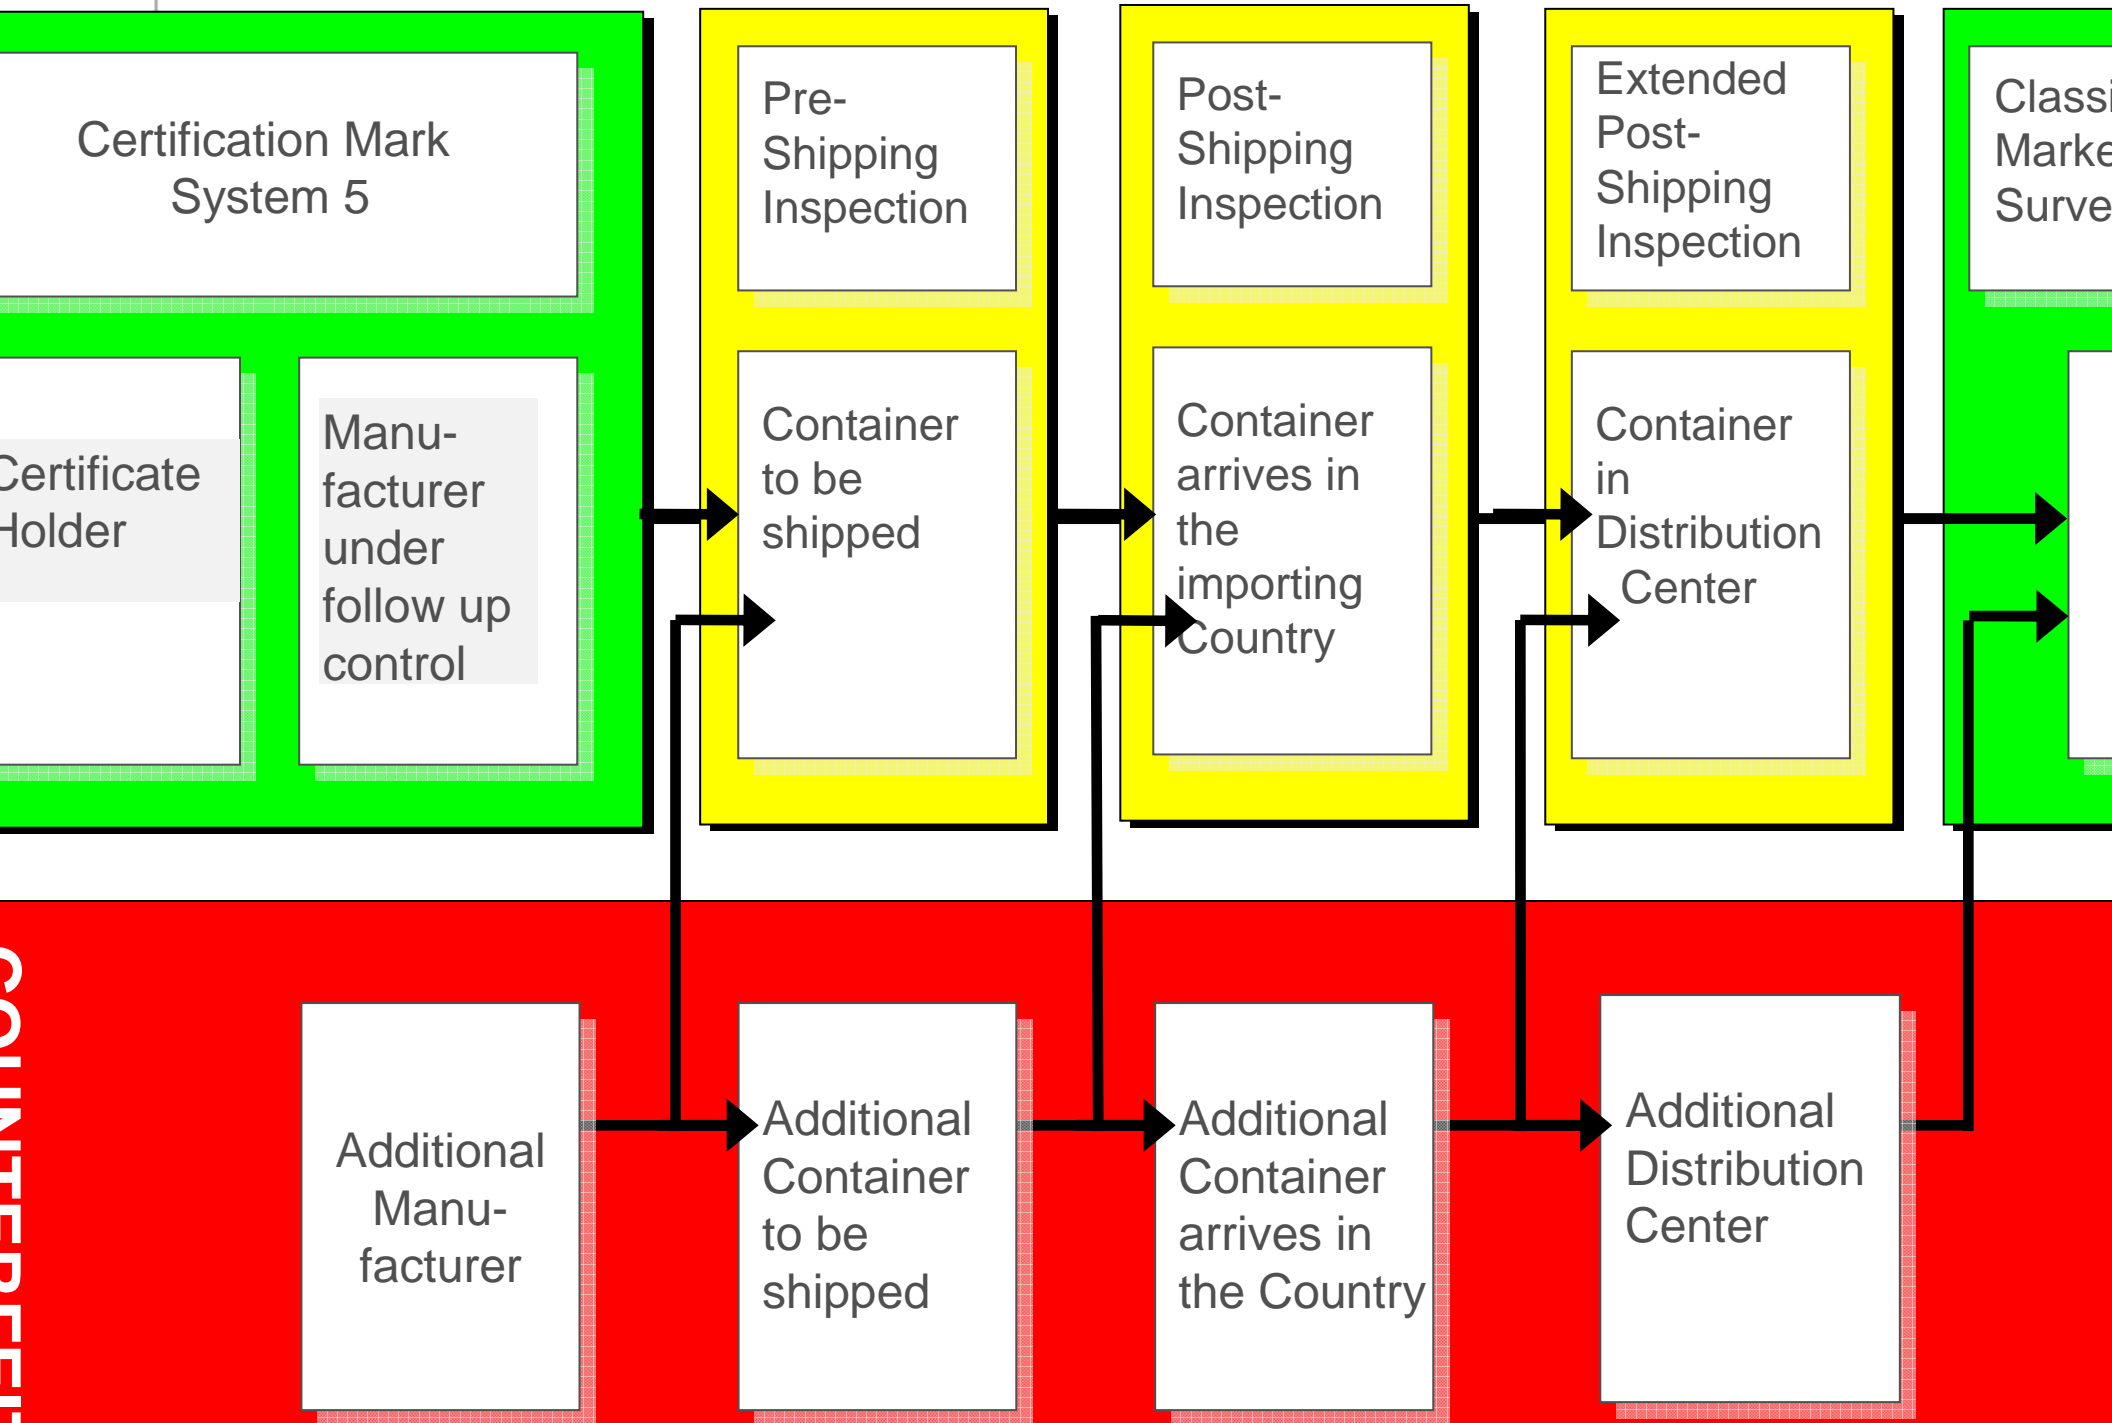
Certification Mark System 5

Certificate Holder

Manufacturer under follow up control

Pre-Shipping Inspection

Container to be shipped

Post-Shipping Inspection

Container arrives in the importing Country

Extended Post-Shipping Inspection

Container in Distribution Center

Classi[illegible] Marke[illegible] Surve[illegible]

COUNTERFEI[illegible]

Additional Manufacturer

Additional Container to be shipped

Additional Container arrives in the Country

Additional Distribution Center